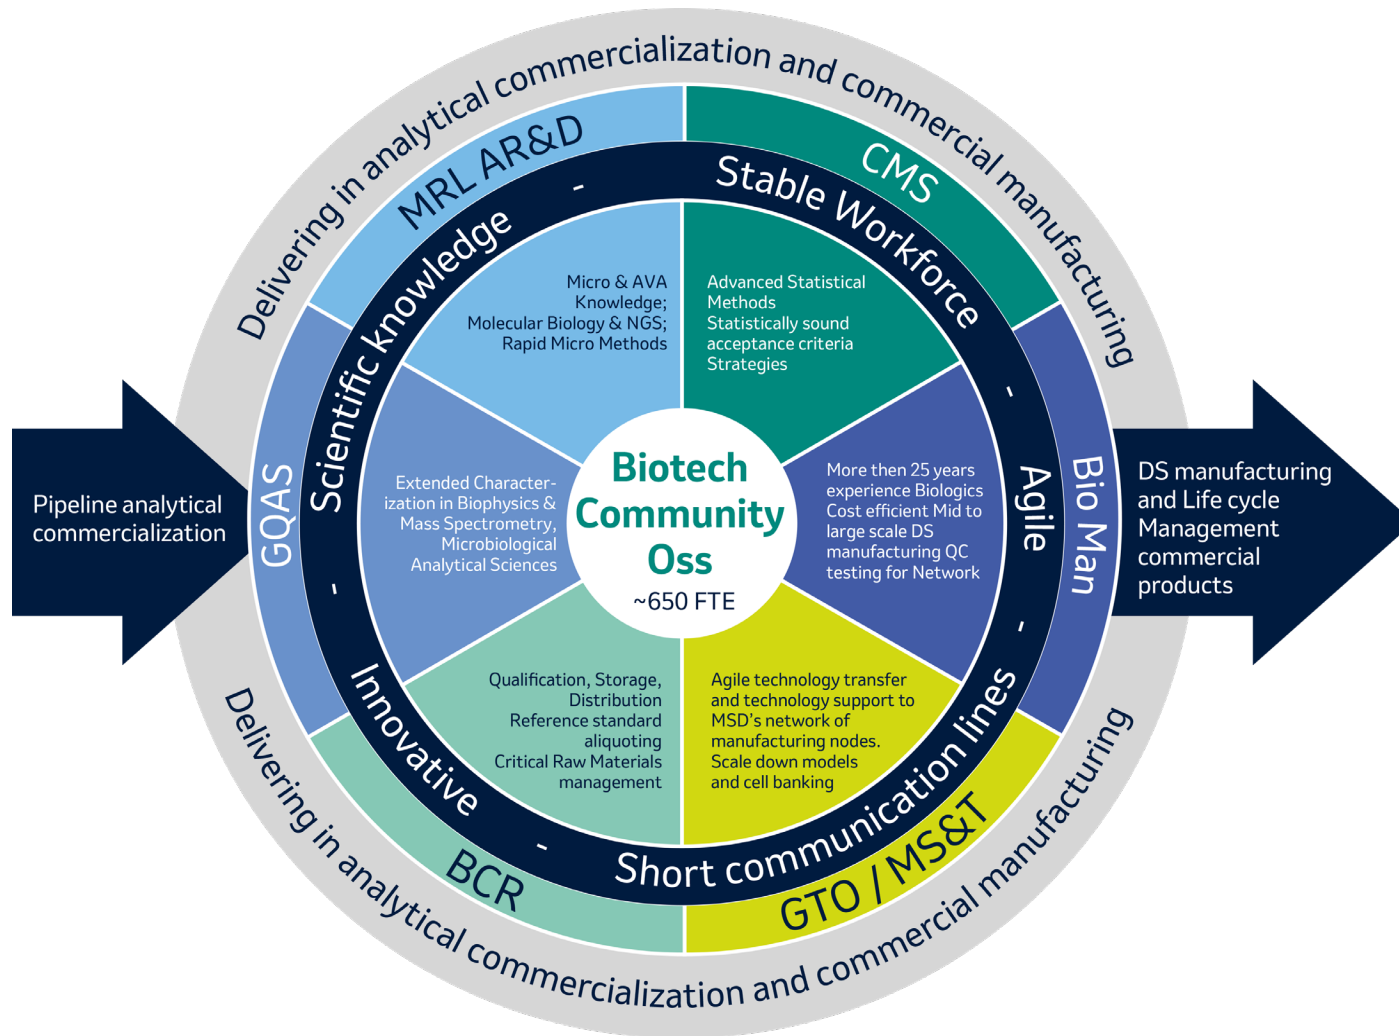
Delivering in analytical commercialization and commercial manufacturing

MRL AR&D

CMS

Bio Man

GTO / MS&T

BCR

GQAS

Scientific knowledge - Stable Workforce - Agile - Short communication lines - Innovative -

Pipeline analytical commercialization

DS manufacturing and Life cycle Management commercial products

Micro & AVA Knowledge; Molecular Biology & NGS; Rapid Micro Methods

Advanced Statistical Methods Statistically sound acceptance criteria Strategies

More then 25 years experience Biologics Cost efficient Mid to large scale DS manufacturing QC testing for Network

Agile technology transfer and technology support to MSD's network of manufacturing nodes. Scale down models and cell banking

Qualification, Storage, Distribution Reference standard aliquoting Critical Raw Materials management

Extended Characterization in Biophysics & Mass Spectrometry, Microbiological Analytical Sciences

Biotech Community Oss
~650 FTE

Delivering in analytical commercialization and commercial manufacturing